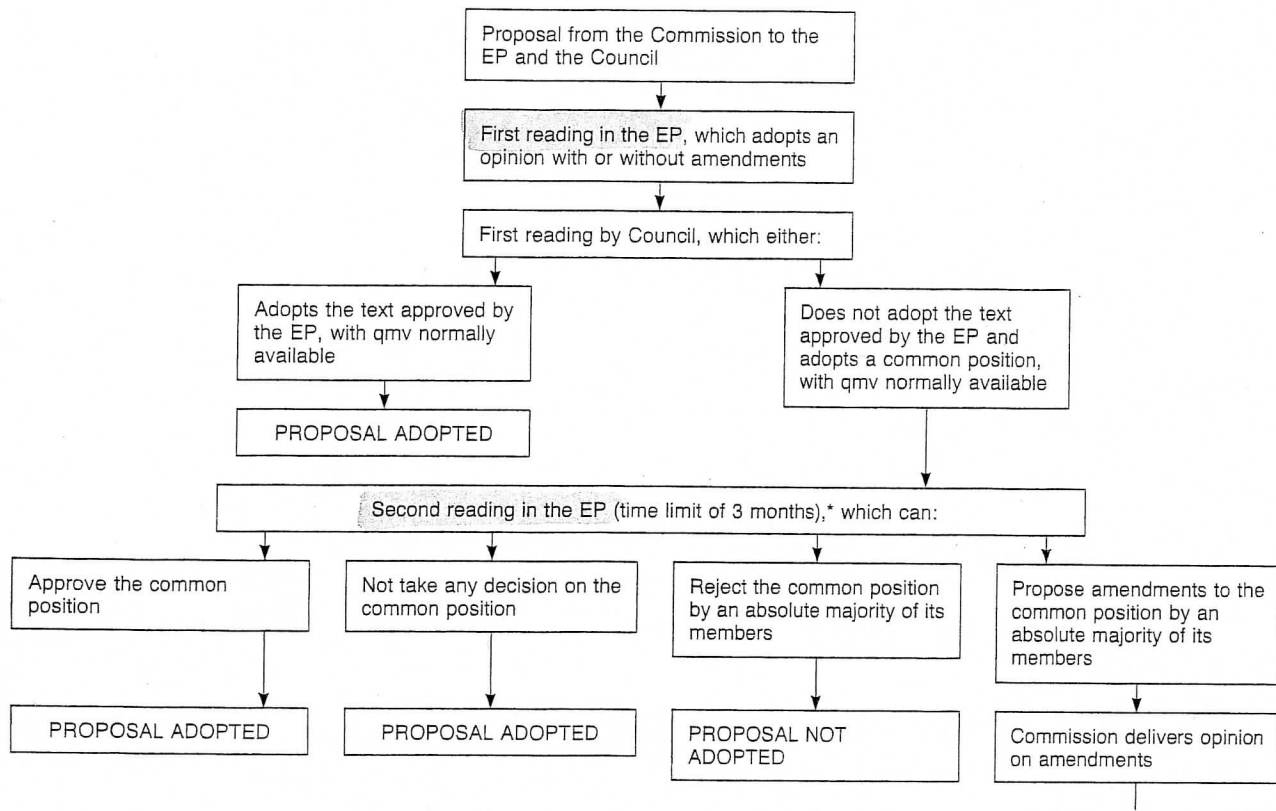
Proposal from the Commission to the EP and the Council

First reading in the EP, which adopts an opinion with or without amendments

First reading by Council, which either:

Adopts the text approved by the EP, with qmv normally available

PROPOSAL ADOPTED

Does not adopt the text approved by the EP and adopts a common position, with qmv normally available

Second reading in the EP (time limit of 3 months),* which can:

Approve the common position

PROPOSAL ADOPTED

Not take any decision on the common position

PROPOSAL ADOPTED

Reject the common position by an absolute majority of its members

PROPOSAL NOT ADOPTED

Propose amendments to the common position by an absolute majority of its members

Commission delivers opinion on amendments